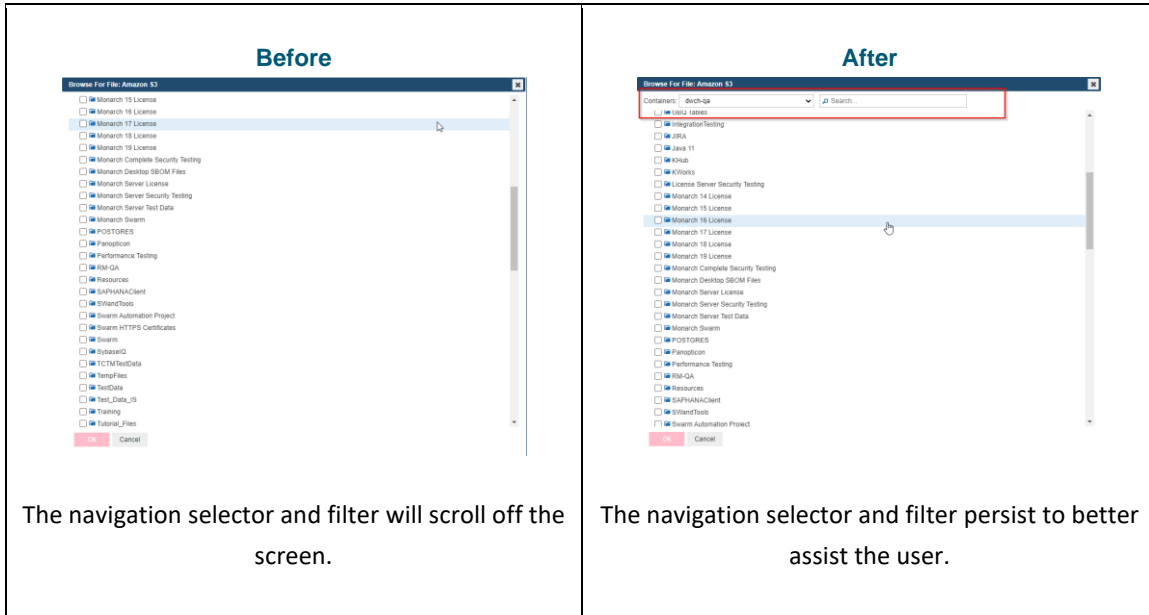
| Before | After |
|---|---|
| Browse For File: Amazon S3<br>Monarch 15 License<br>Monarch 16 License<br>Monarch 17 License<br>Monarch 18 License<br>Monarch 19 License<br>Monarch Complete Security Testing<br>Monarch Desktop SBOM Files<br>Monarch Server License<br>Monarch Server Security Testing<br>Monarch Server Test Data<br>Monarch Swarm<br>POSTGRES<br>Panopticon<br>Performance Testing<br>RM-QA<br>Resources<br>SAPHANAClient<br>SWandTools<br>Swarm Automation Project<br>Swarm HTTPS Certificates<br>Swarm<br>SybaseIQ<br>TCTMTestData<br>TempFiles<br>TestData<br>Test_Data_IS<br>Training<br>Tutorial_Files<br>Ok Cancel | Browse For File: Amazon S3<br>Containers: dwch-qa Search...<br>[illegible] Tables<br>IntegrationTesting<br>JIRA<br>Java 11<br>KHub<br>KWorks<br>License Server Security Testing<br>Monarch 14 License<br>Monarch 15 License<br>Monarch 16 License<br>Monarch 17 License<br>Monarch 18 License<br>Monarch 19 License<br>Monarch Complete Security Testing<br>Monarch Desktop SBOM Files<br>Monarch Server License<br>Monarch Server Security Testing<br>Monarch Server Test Data<br>Monarch Swarm<br>POSTGRES<br>Panopticon<br>Performance Testing<br>RM-QA<br>Resources<br>SAPHANAClient<br>SWandTools<br>Swarm Automation Project<br>Ok Cancel |
| The navigation selector and filter will scroll off the screen. | The navigation selector and filter persist to better assist the user. |